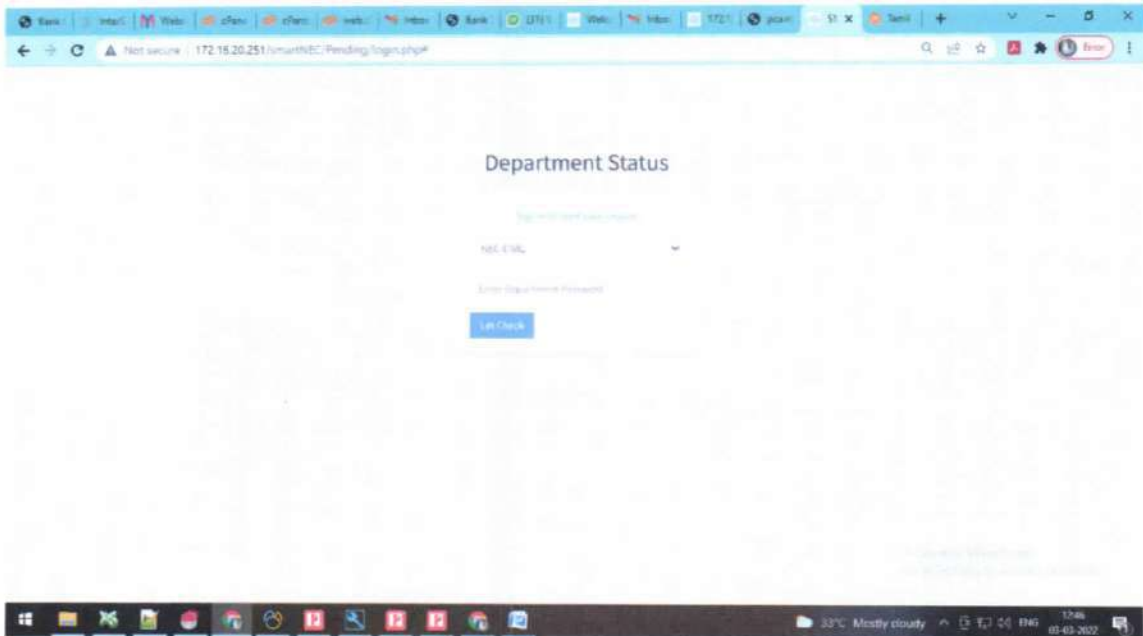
Bank | Intel | Web | cPan | cPan | web | Inbox | Bank | DTU | Web | Inbox | 172 | pcan | St × | Tamil | +

Not secure | 172.16.20.251/smartNEC/Pending/login.php#

Error

Department Status

Sign in to start your session

NEC-CIVIL

Enter Department Password

Let Check

33°C Mostly cloudy ENG 17:46 03-03-2022